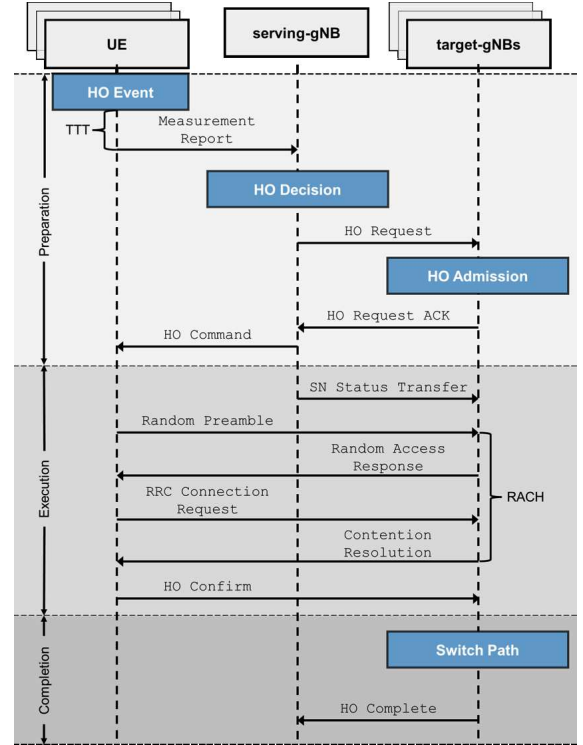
UE

serving-gNB

target-gNBs

Preparation

HO Event

TTT

Measurement Report

HO Decision

HO Request

HO Admission

HO Request ACK

HO Command

Execution

SN Status Transfer

Random Preamble

Random Access Response

RRC Connection Request

Contention Resolution

RACH

HO Confirm

Completion

Switch Path

HO Complete